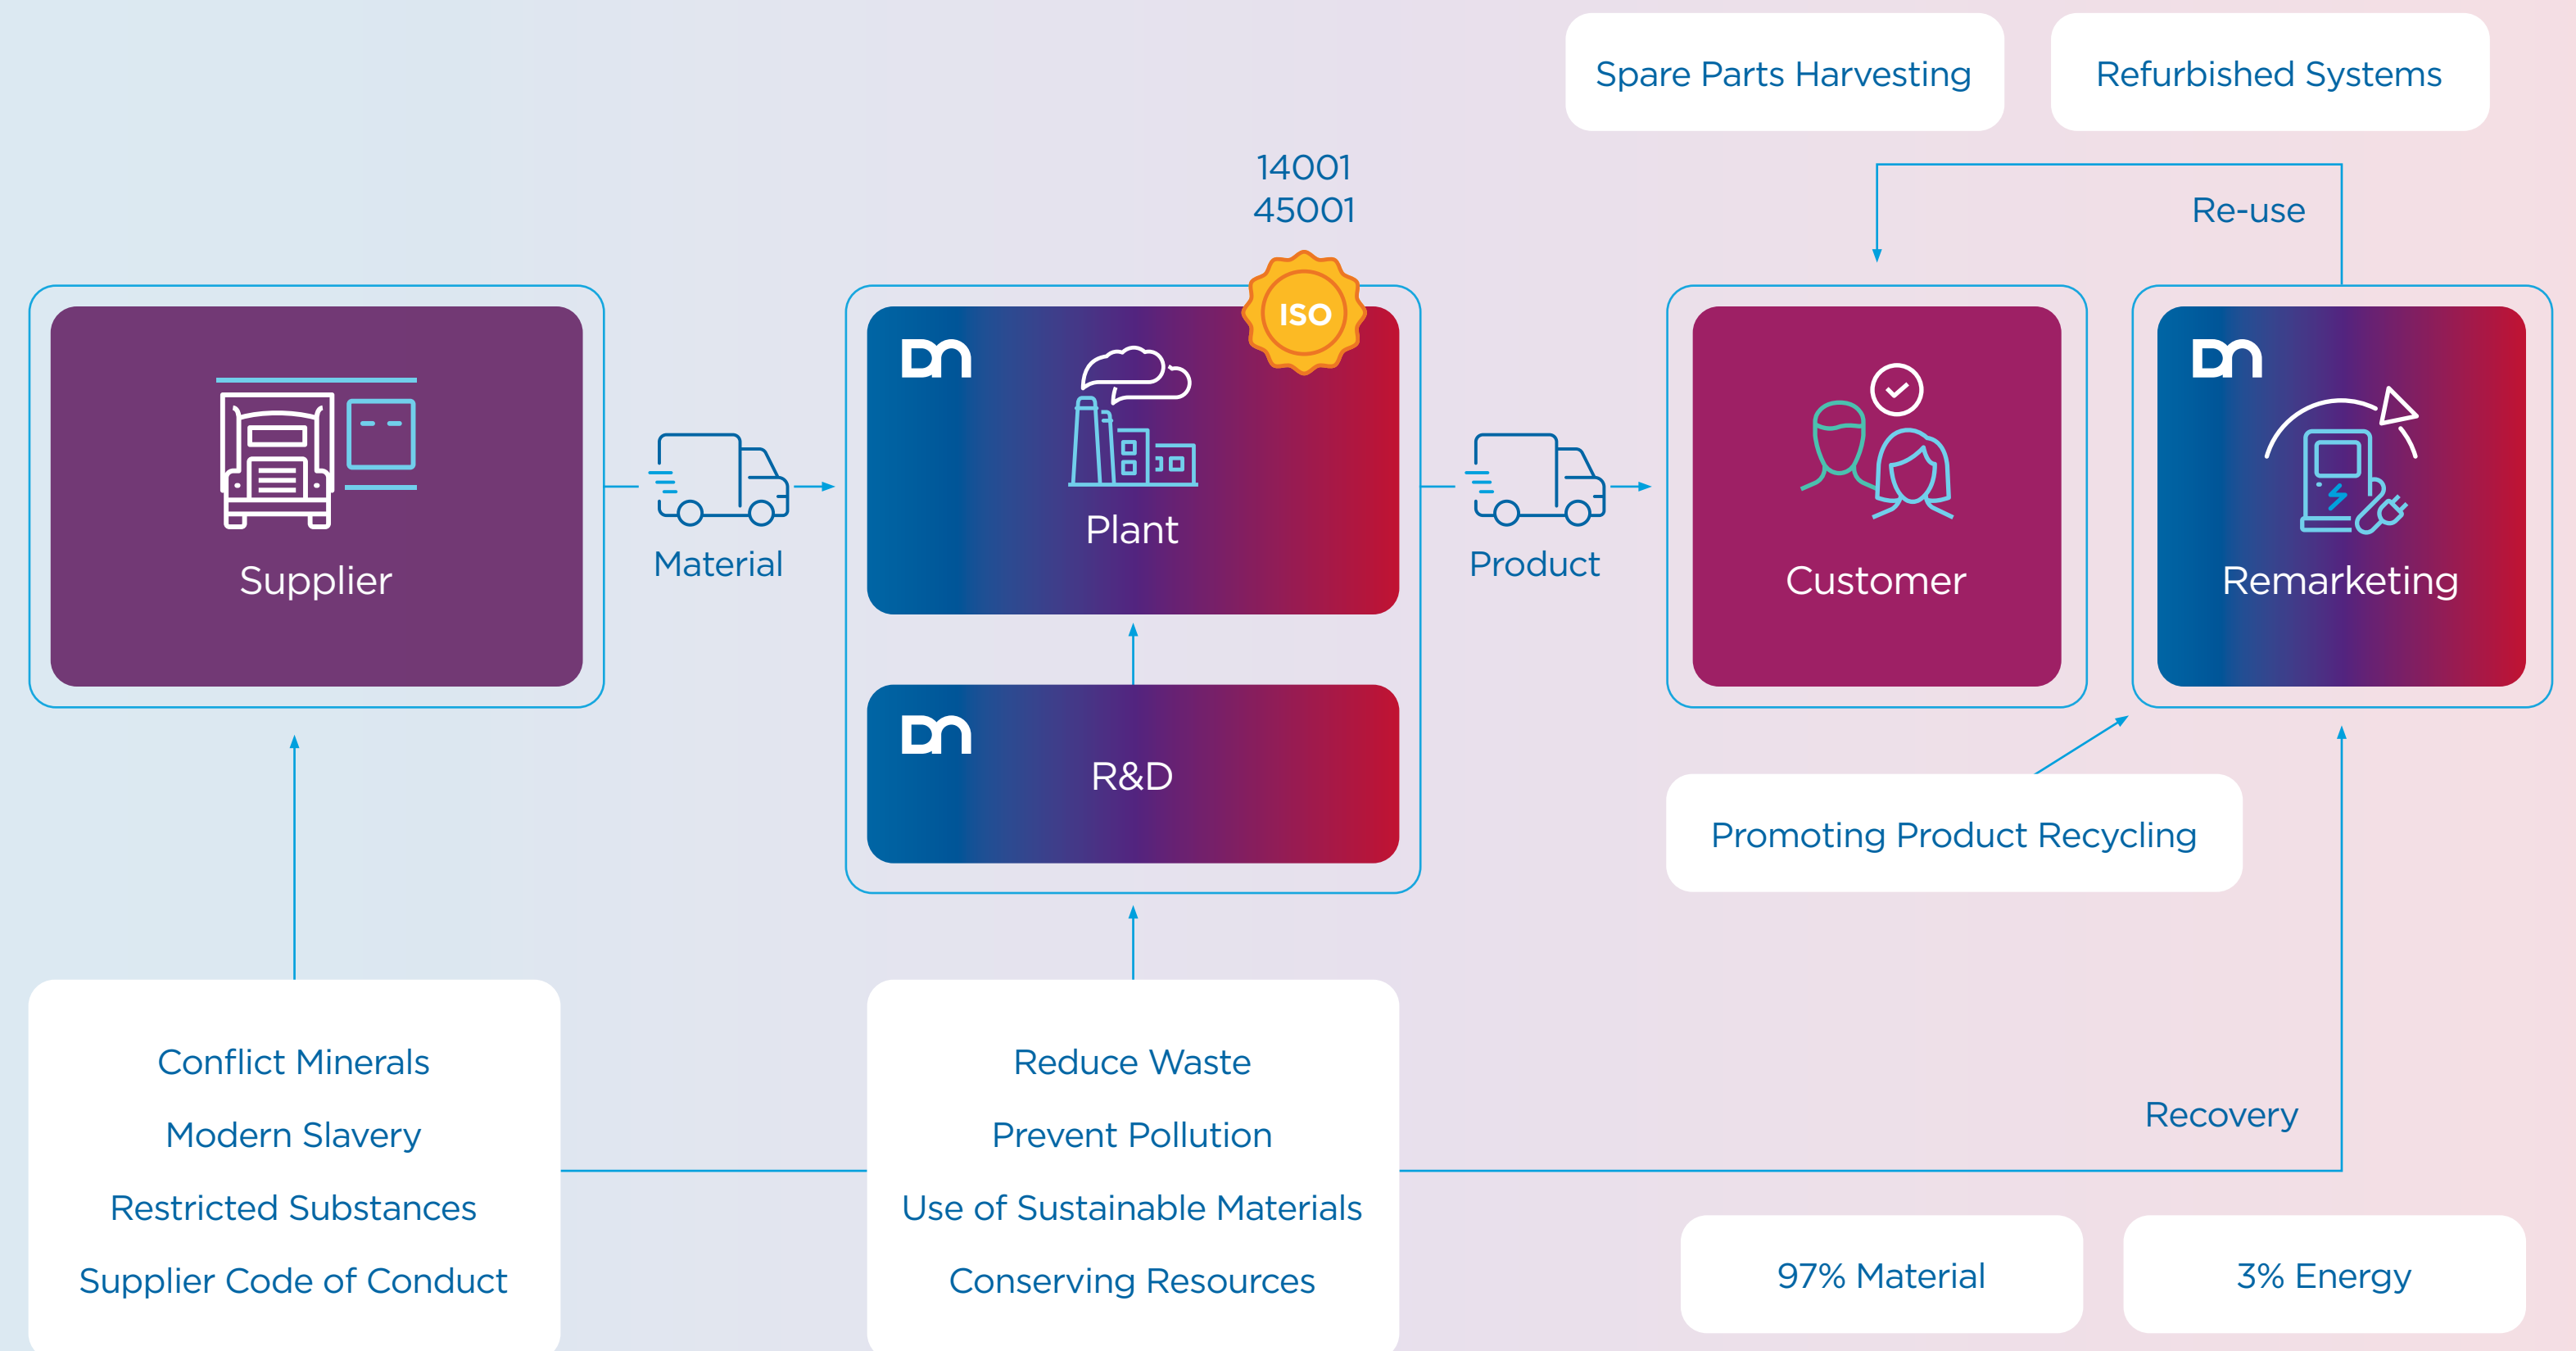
Spare Parts Harvesting

Refurbished Systems

14001
45001

Re-use

Supplier

Material

DN

ISO

Plant

Product

Customer

DN

Remarketing

DN

R&D

Promoting Product Recycling

Conflict Minerals

Modern Slavery

Restricted Substances

Supplier Code of Conduct

Reduce Waste

Prevent Pollution

Use of Sustainable Materials

Conserving Resources

Recovery

97% Material

3% Energy